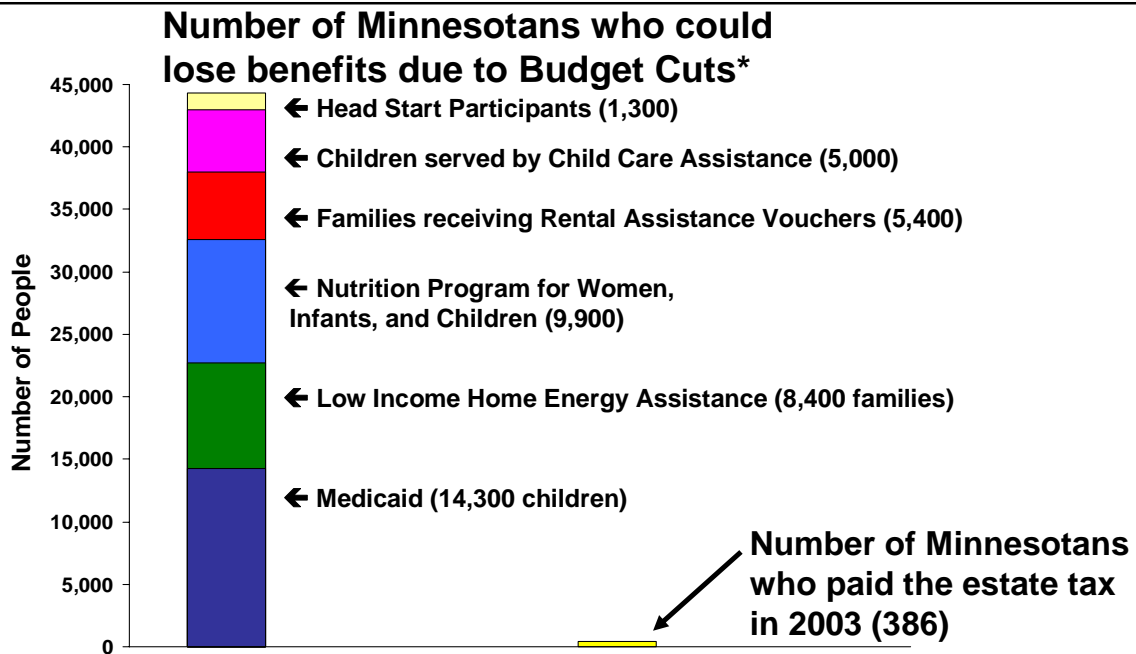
Number of Minnesotans who could lose benefits due to Budget Cuts*

45,000
40,000
35,000
30,000
25,000
20,000
15,000
10,000
5,000
0

Number of People

← Head Start Participants (1,300)

← Children served by Child Care Assistance (5,000)

← Families receiving Rental Assistance Vouchers (5,400)

← Nutrition Program for Women, Infants, and Children (9,900)

← Low Income Home Energy Assistance (8,400 families)

← Medicaid (14,300 children)

Number of Minnesotans who paid the estate tax in 2003 (386)